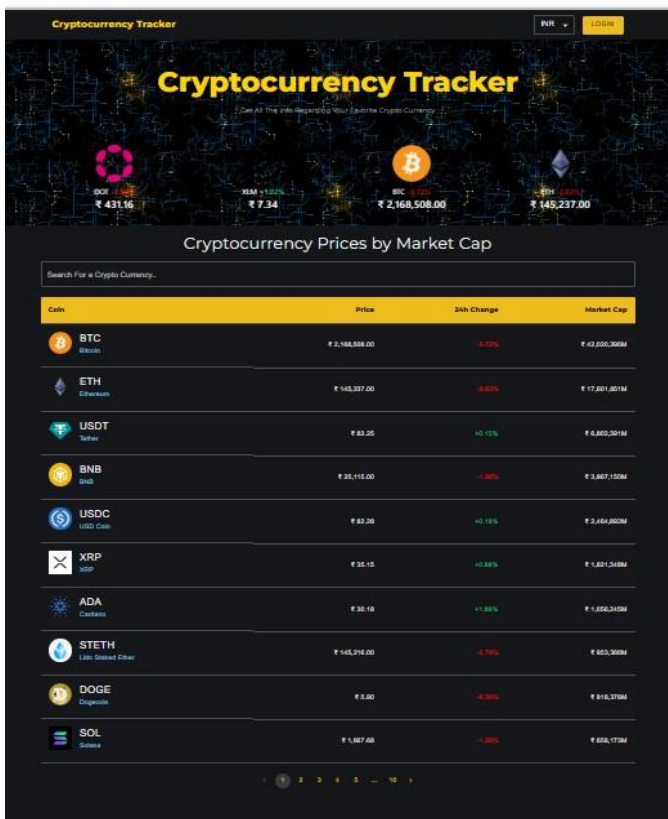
Cryptocurrency Tracker

INR

LOGIN

Cryptocurrency Tracker

Get All The Info Regarding Your Favorite Crypto Currency

DOT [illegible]
₹ 431.16

XLM +1.02%
₹ 7.34

BTC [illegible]
₹ 2,168,508.00

ETH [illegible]
₹ 145,237.00

Cryptocurrency Prices by Market Cap

Search For a Crypto Currency..

| Coin | Price | 24h Change | Market Cap |
|---|---|---|---|
| BTC Bitcoin | ₹ 2,168,508.00 | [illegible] | ₹ 42,020,396M |
| ETH Ethereum | ₹ 145,237.00 | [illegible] | ₹ 17,601,851M |
| USDT Tether | ₹ 83.25 | +0.15% | ₹ 6,802,391M |
| BNB BNB | ₹ 25,115.00 | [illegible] | ₹ 3,867,150M |
| USDC USD Coin | ₹ 83.28 | +0.19% | ₹ 2,464,692M |
| XRP XRP | ₹ 38.15 | +0.66% | ₹ 1,621,348M |
| ADA Cardano | ₹ 30.18 | +1.66% | ₹ 1,056,245M |
| STETH Lido Staked Ether | ₹ 145,216.00 | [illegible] | ₹ 953,300M |
| DOGE Dogecoin | ₹ 5.80 | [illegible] | ₹ 818,378M |
| SOL Solana | ₹ 1,667.00 | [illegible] | ₹ 658,173M |

‹ 1 2 3 4 5 ... 10 ›